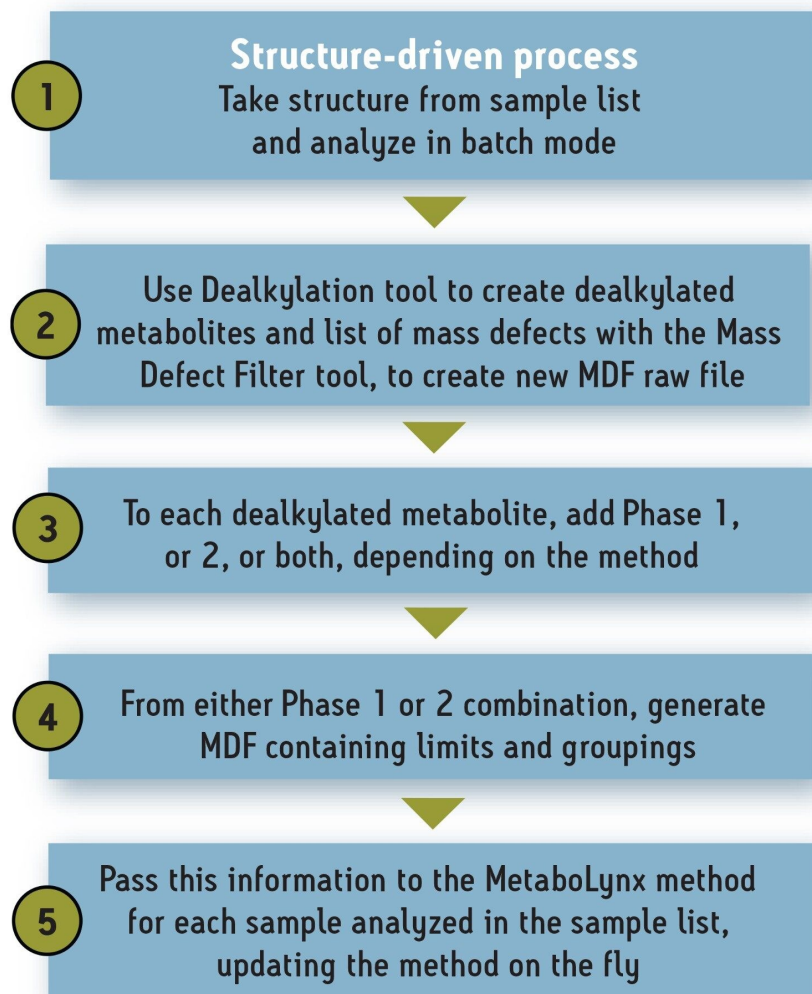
1

Structure-driven process
Take structure from sample list and analyze in batch mode

2

Use Dealkylation tool to create dealkylated metabolites and list of mass defects with the Mass Defect Filter tool, to create new MDF raw file

3

To each dealkylated metabolite, add Phase 1, or 2, or both, depending on the method

4

From either Phase 1 or 2 combination, generate MDF containing limits and groupings

5

Pass this information to the MetaboLynx method for each sample analyzed in the sample list, updating the method on the fly